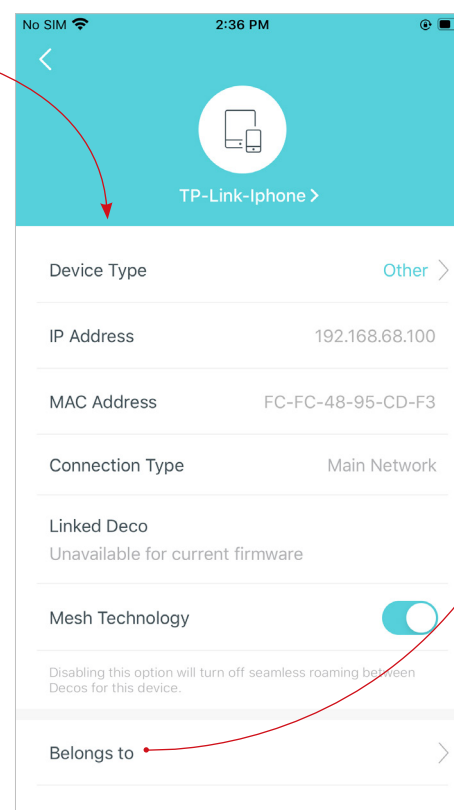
No SIM 2:36 PM

TP-Link-Iphone

Device Type Other

IP Address 192.168.68.100

MAC Address FC-FC-48-95-CD-F3

Connection Type Main Network

Linked Deco
Unavailable for current firmware

Mesh Technology

Disabling this option will turn off seamless roaming between Decos for this device.

Belongs to